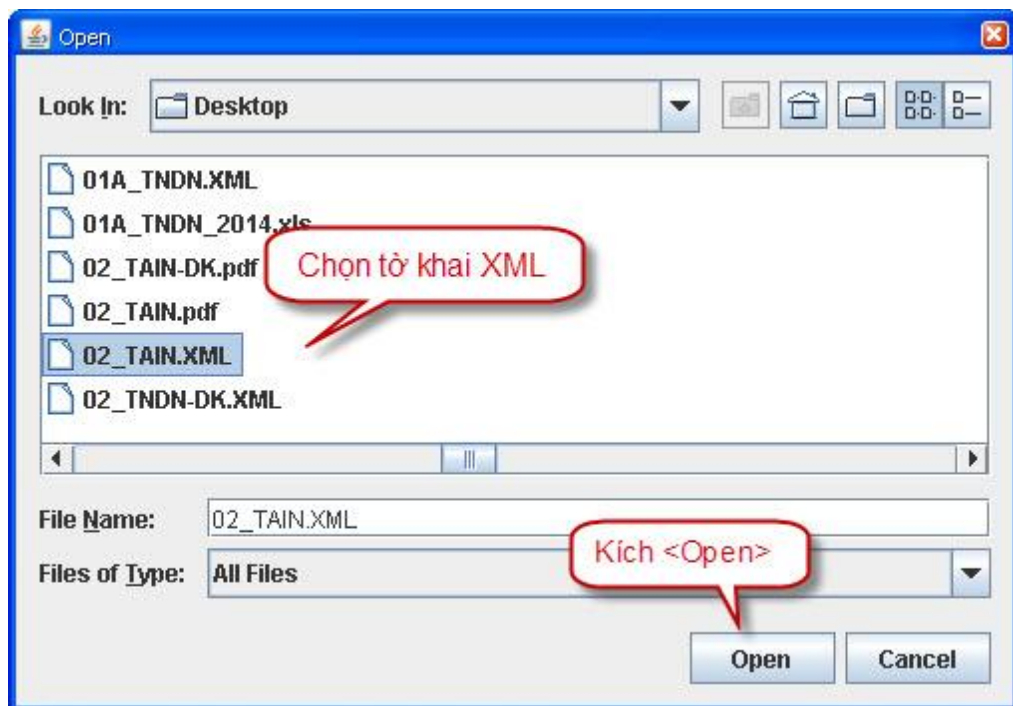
Open

Look In: Desktop

01A_TNDN.XML
01A_TNDN_2014.xls
02_TAIN-DK.pdf
02_TAIN.pdf
02_TAIN.XML
02_TNDN-DK.XML

Chọn tờ khai XML

File Name: 02_TAIN.XML
Files of Type: All Files

Kích <Open>

Open Cancel